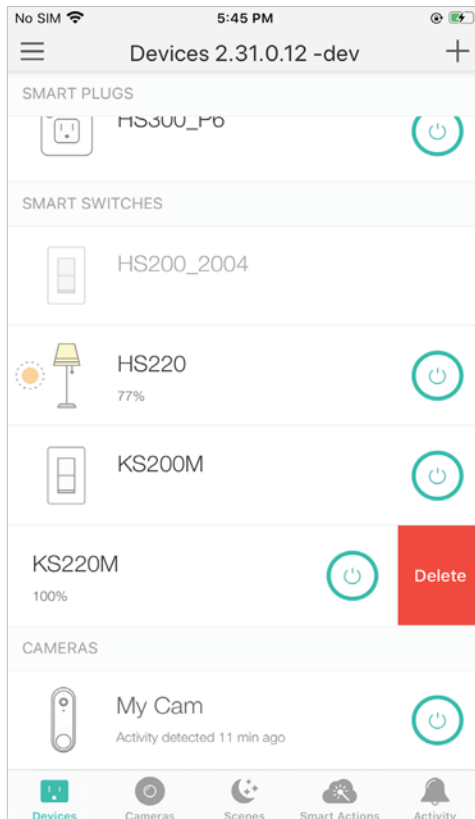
No SIM 5:45 PM

Devices 2.31.0.12 -dev

SMART PLUGS

HS300_P6

SMART SWITCHES

HS200_2004

HS220
77%

KS200M

KS220M
100%

Delete

CAMERAS

My Cam
Activity detected 11 min ago

Devices Cameras Scenes Smart Actions Activity